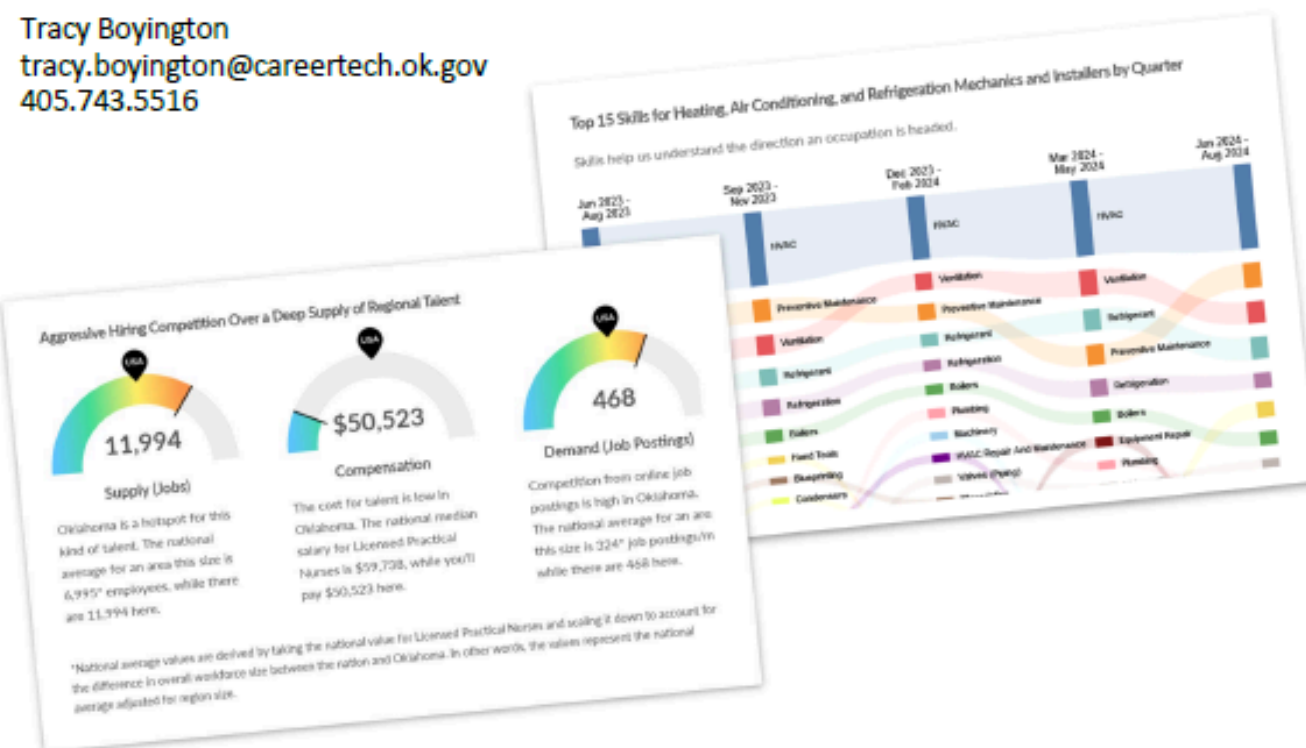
Tracy Boyington
tracy.boyington@careertech.ok.gov
405.743.5516

Top 15 Skills for Heating, Air Conditioning, and Refrigeration Mechanics and Installers by Quarter

Skills help us understand the direction an occupation is headed.

Jun 2023 - Aug 2023

Sep 2023 - Nov 2023

Dec 2023 - Feb 2024

Mar 2024 - May 2024

Jun 2024 - Aug 2024

HVAC

HVAC

HVAC

Preventive Maintenance

Ventilation

Refrigerant

Refrigeration

Boilers

Hand Tools

Blueprinting

Condensers

Ventilation

Preventive Maintenance

Refrigerant

Refrigeration

Boilers

Plumbing

Machinery

HVAC Repair And Maintenance

Valves (Piping)

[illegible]

Ventilation

Refrigerant

Preventive Maintenance

Refrigeration

Boilers

Equipment Repair

Plumbing

Aggressive Hiring Competition Over a Deep Supply of Regional Talent

USA

11,994

Supply (Jobs)

Oklahoma is a hotspot for this kind of talent. The national average for an area this size is 6,995* employees, while there are 11,994 here.

USA

$50,523

Compensation

The cost for talent is low in Oklahoma. The national median salary for Licensed Practical Nurses is $59,738, while you'll pay $50,523 here.

USA

468

Demand (Job Postings)

Competition from online job postings is high in Oklahoma. The national average for an area this size is 324* job postings/m while there are 468 here.

*National average values are derived by taking the national value for Licensed Practical Nurses and scaling it down to account for the difference in overall workforce size between the nation and Oklahoma. In other words, the values represent the national average adjusted for region size.